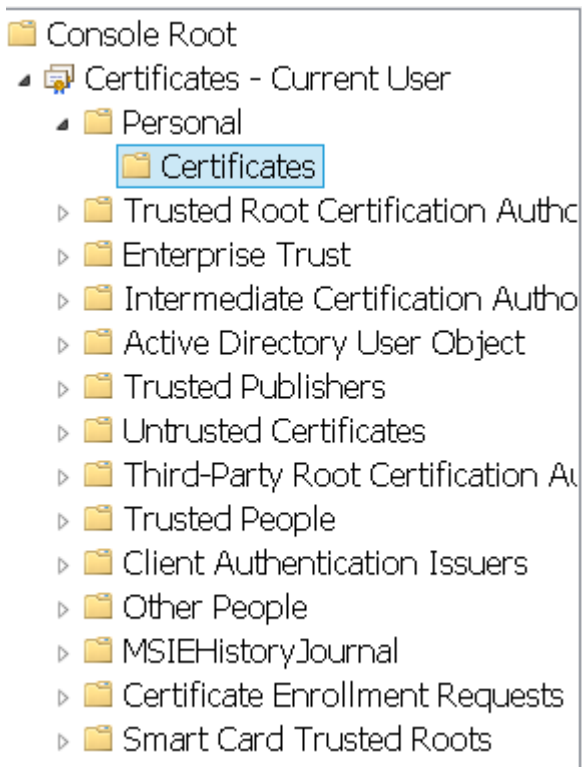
Console Root
Certificates - Current User
Personal
Certificates
Trusted Root Certification Autho
Enterprise Trust
Intermediate Certification Autho
Active Directory User Object
Trusted Publishers
Untrusted Certificates
Third-Party Root Certification Au
Trusted People
Client Authentication Issuers
Other People
MSIEHistoryJournal
Certificate Enrollment Requests
Smart Card Trusted Roots